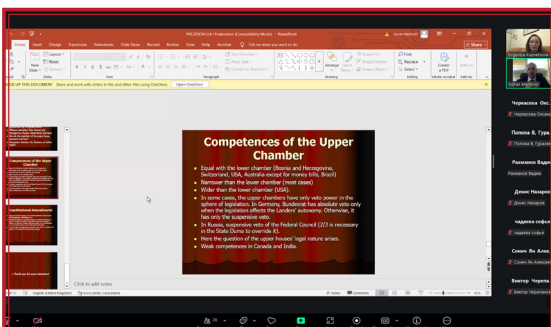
PALZONTA CLA | Federalism & Compatibility Mode] - PowerPoint

Home Insert Design Transitions Animations Slide Show Record Review View Help Acrobat Tell me what you want to do

Share

BACK UP THIS DOCUMENT Store and work with others in file and other files using OneDrive. Open OneDrive

Competences of the Upper Chamber

Equal with the lower chamber (Bosnia and Herzegovina, Switzerland, USA, Australia except for money bills, Brazil)

Narrower than the lower chamber (most cases)

Wider than the lower chamber (USA).

In some cases, the upper chambers have only veto power in the sphere of legislation. In Germany, Bundesrat has absolute veto only when the legislation affects the Landers' autonomy. Otherwise, it has only the suspensive veto.

In Russia, suspensive veto of the Federal Council (2/3 is necessary in the State Duma to override it).

Here the question of the upper houses' legal nature arises.

Weak competences in Canada and India.

Click to add notes

English (United Kingdom) Accessibility: Unavailable Notes Comments

Черкасова Окс.

Черкасова Оксан

Попова В. Гура.

Попова А. Гурале

Рахманов Вадим

Рахманов Вадим

Денис Назаров

Денис Назаров

чадаева софья

чадаева софья

Сонич Вк Алек.

Сонич Вк Алекса

Виктор Черепа

Виктор Черепано

Thank you for your attention!